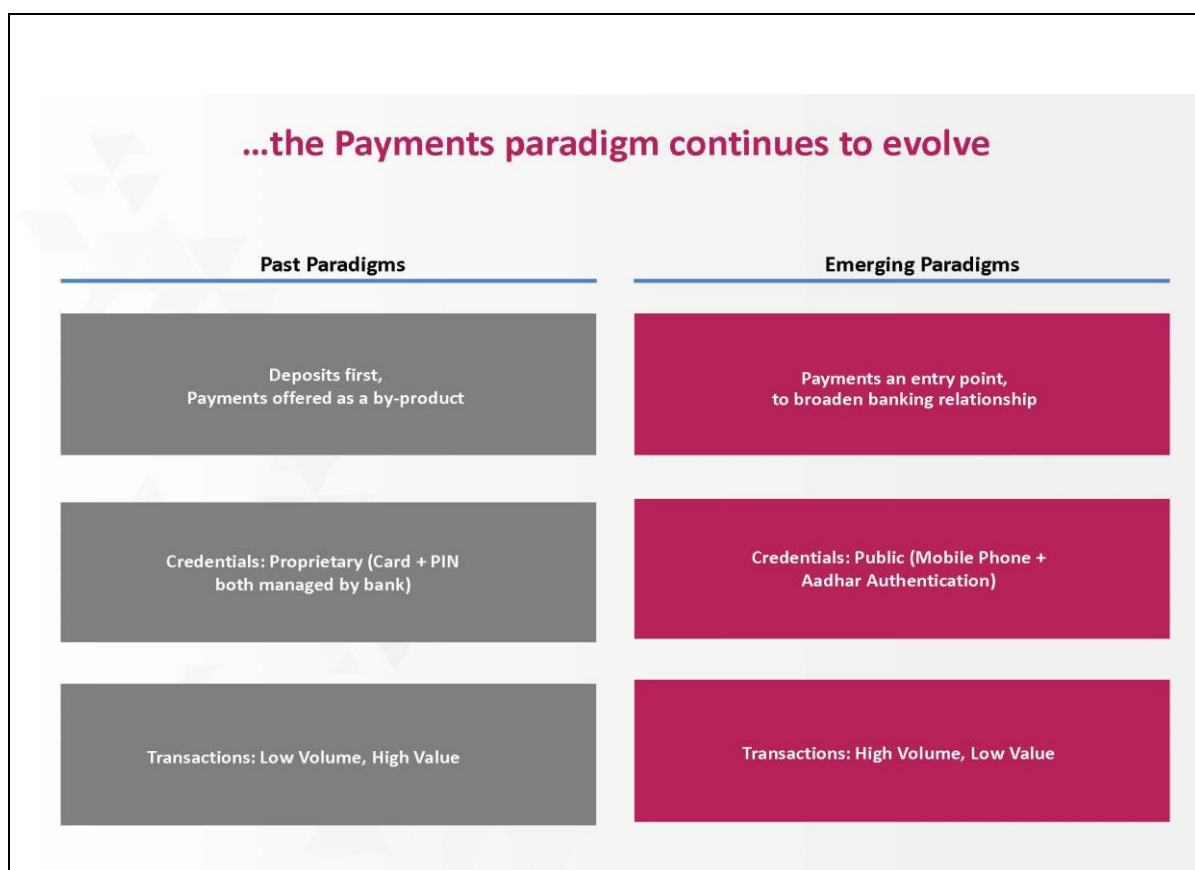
...the Payments paradigm continues to evolve

Past Paradigms

Deposits first,
Payments offered as a by-product

Credentials: Proprietary (Card + PIN both managed by bank)

Transactions: Low Volume, High Value

Emerging Paradigms

Payments an entry point,
to broaden banking relationship

Credentials: Public (Mobile Phone + Aadhar Authentication)

Transactions: High Volume, Low Value